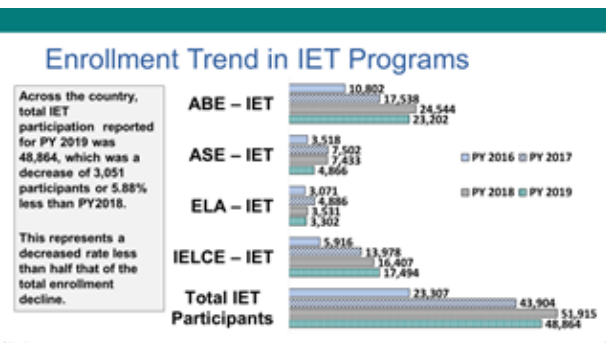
Enrollment Trend in IET Programs

Across the country, total IET participation reported for PY 2019 was 48,864, which was a decrease of 3,051 participants or 5.88% less than PY2018.

This represents a decreased rate less than half that of the total enrollment decline.

ABE – IET
10,802
17,538
24,544
23,202

ASE – IET
3,518
7,502
7,433
4,866

ELA – IET
3,071
4,886
3,531
3,302

IELCE – IET
5,916
13,978
16,407
17,494

Total IET Participants
23,307
43,904
51,915
48,864

PY 2016
PY 2017
PY 2018
PY 2019